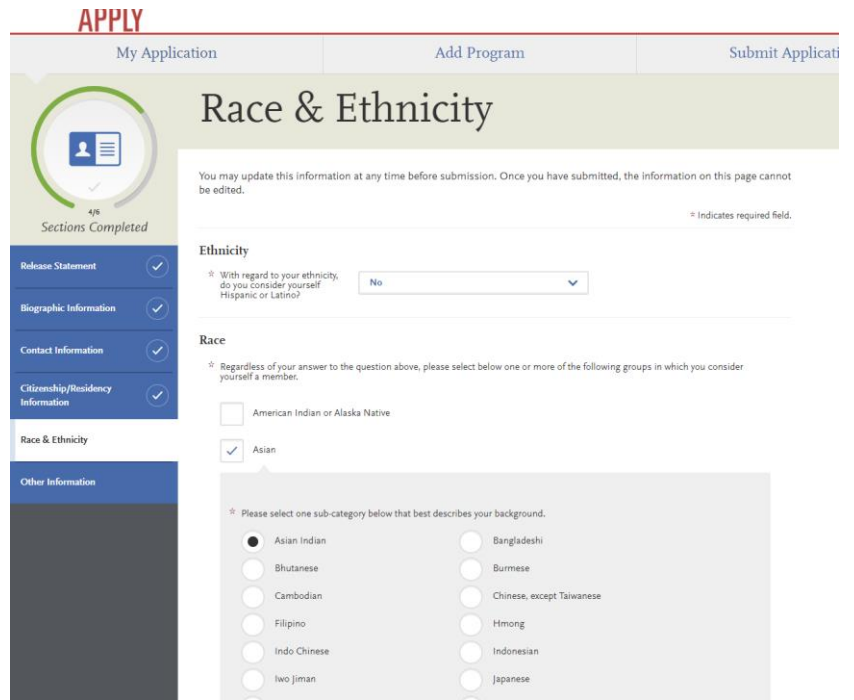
APPLY

My Application | Add Program | Submit Applicati

4/6
Sections Completed

Release Statement
Biographic Information
Contact Information
Citizenship/Residency Information
Race & Ethnicity
Other Information

Race & Ethnicity

You may update this information at any time before submission. Once you have submitted, the information on this page cannot be edited.

* Indicates required field.

Ethnicity

* With regard to your ethnicity, do you consider yourself Hispanic or Latino?

No

Race

* Regardless of your answer to the question above, please select below one or more of the following groups in which you consider yourself a member.

American Indian or Alaska Native

Asian

* Please select one sub-category below that best describes your background.

Asian Indian
Bangladeshi
Bhutanese
Burmese
Cambodian
Chinese, except Taiwanese
Filipino
Hmong
Indo Chinese
Indonesian
Iwo Jiman
Japanese